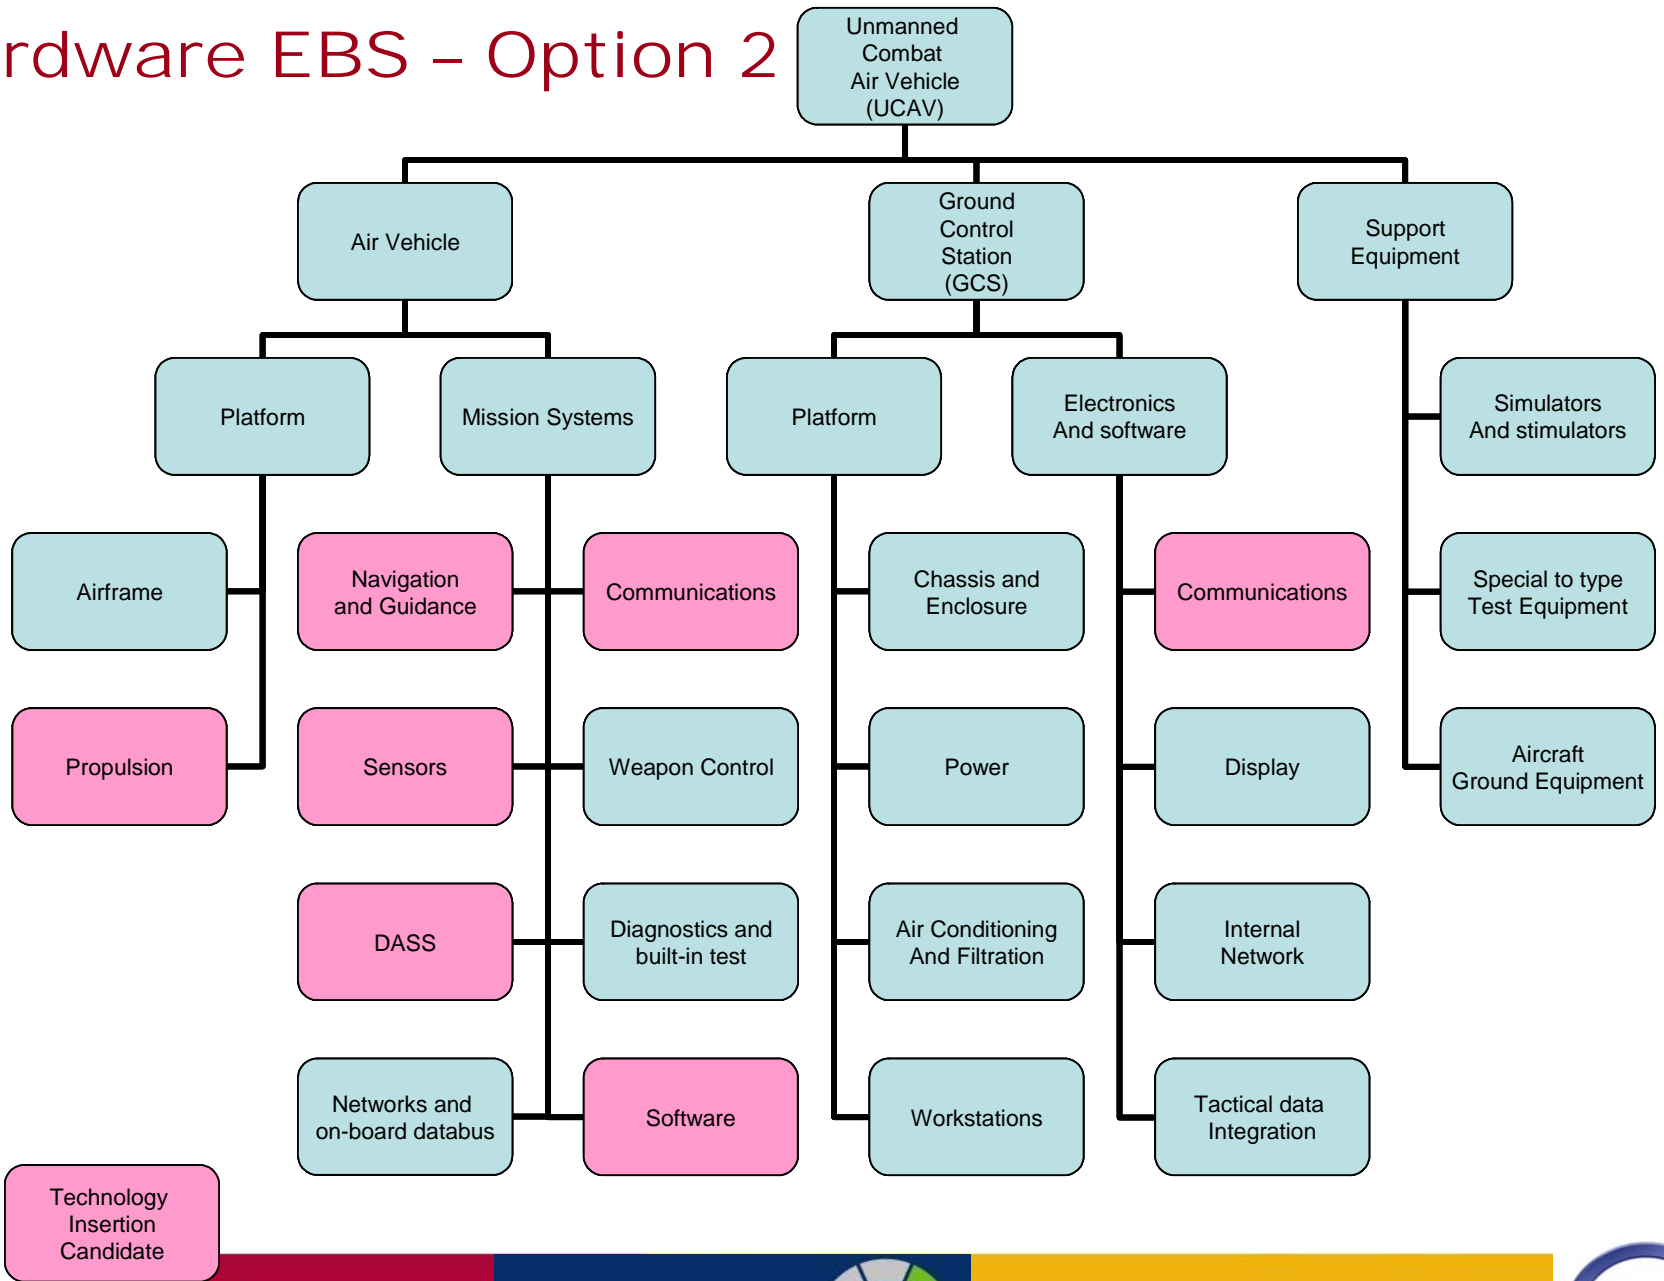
rdware EBS – Option 2

Unmanned Combat Air Vehicle (UCAV)

Air Vehicle

Ground Control Station (GCS)

Support Equipment

Platform

Mission Systems

Platform

Electronics And software

Simulators And stimulators

Airframe

Navigation and Guidance

Communications

Chassis and Enclosure

Communications

Special to type Test Equipment

Propulsion

Sensors

Weapon Control

Power

Display

Aircraft Ground Equipment

DASS

Diagnostics and built-in test

Air Conditioning And Filtration

Internal Network

Networks and on-board databus

Software

Workstations

Tactical data Integration

Technology Insertion Candidate